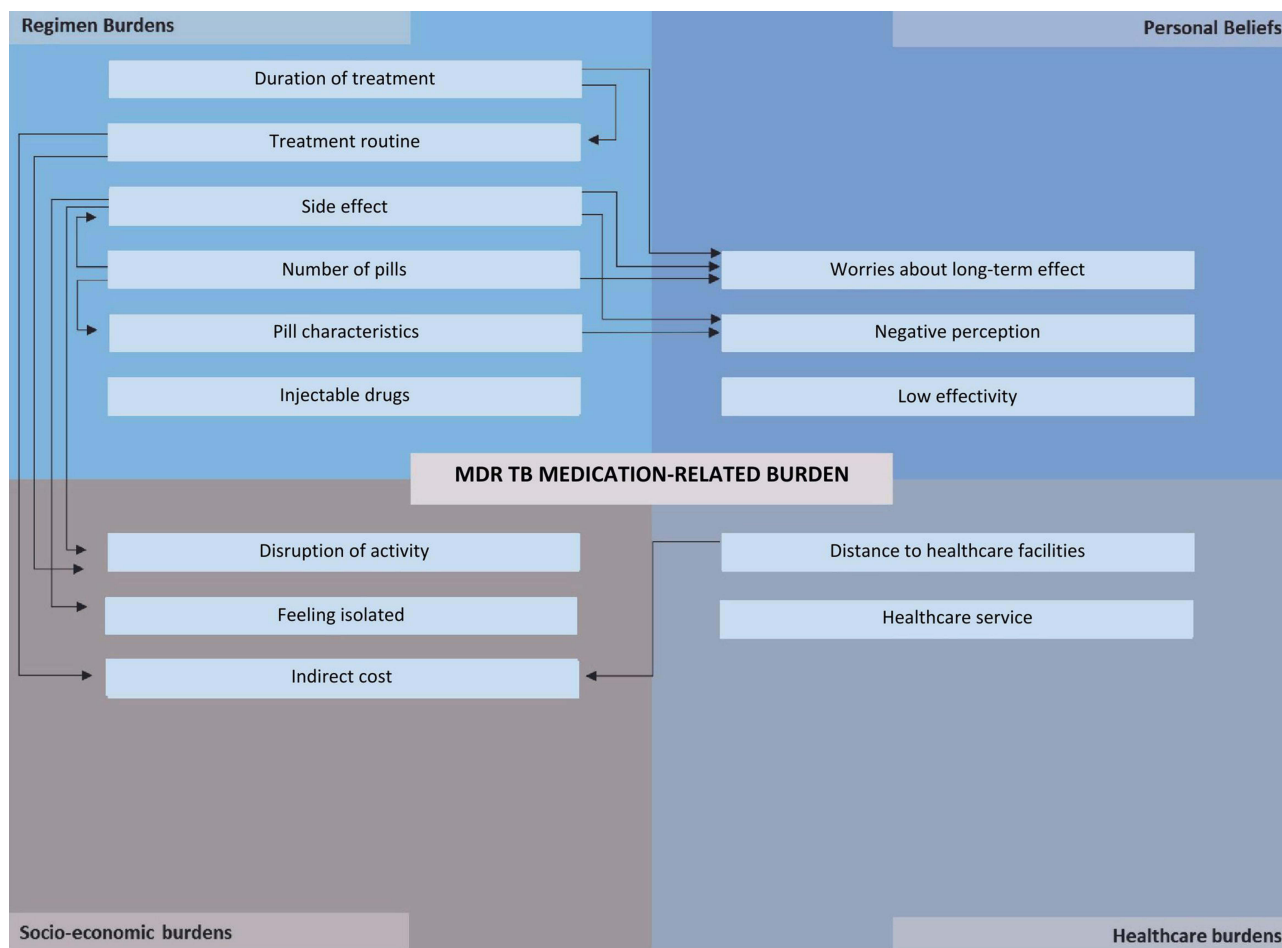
Regimen Burdens

Personal Beliefs

Duration of treatment

Treatment routine

Side effect

Number of pills

Pill characteristics

Injectable drugs

Worries about long-term effect

Negative perception

Low effectivity

MDR TB MEDICATION-RELATED BURDEN

Disruption of activity

Feeling isolated

Indirect cost

Distance to healthcare facilities

Healthcare service

Socio-economic burdens

Healthcare burdens